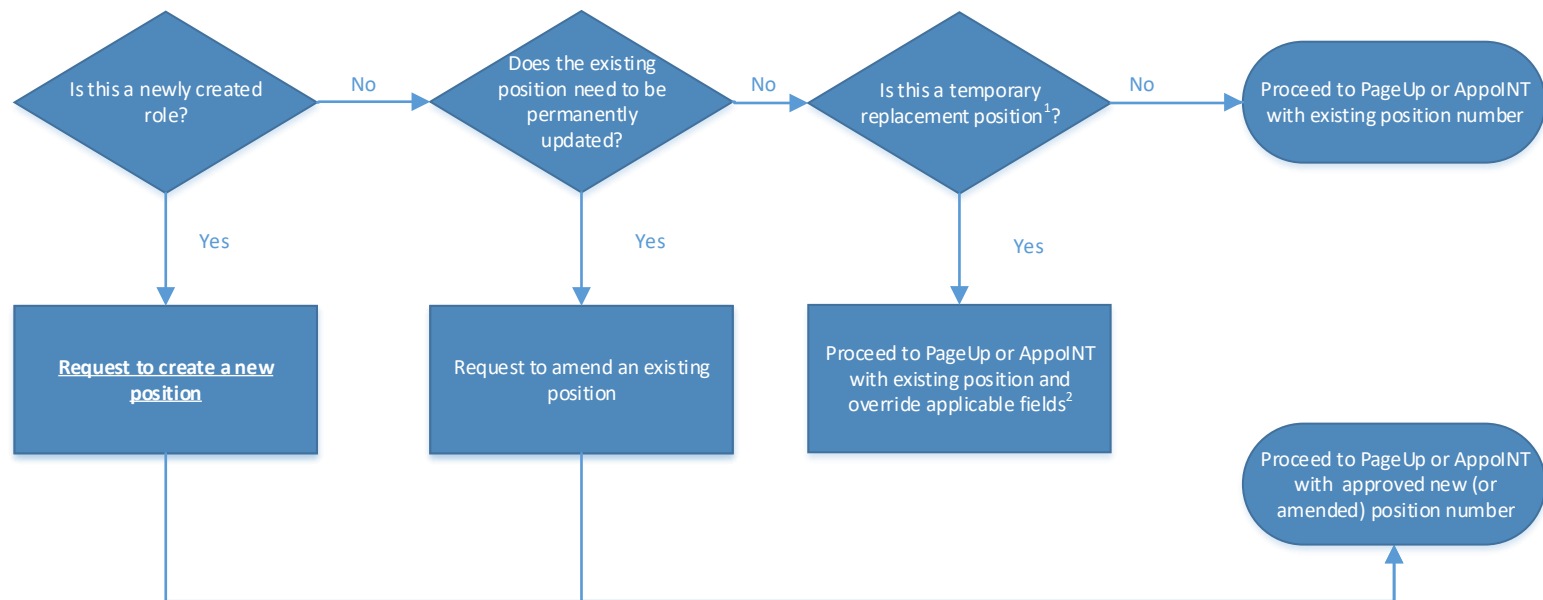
Is this a newly created role?

No

Does the existing position need to be permanently updated?

No

Is this a temporary replacement position$^1$?

No

Proceed to PageUp or AppoINT with existing position number

Yes

Yes

Yes

Request to create a new position

Request to amend an existing position

Proceed to PageUp or AppoINT with existing position and override applicable fields$^2$

Proceed to PageUp or AppoINT with approved new (or amended) position number